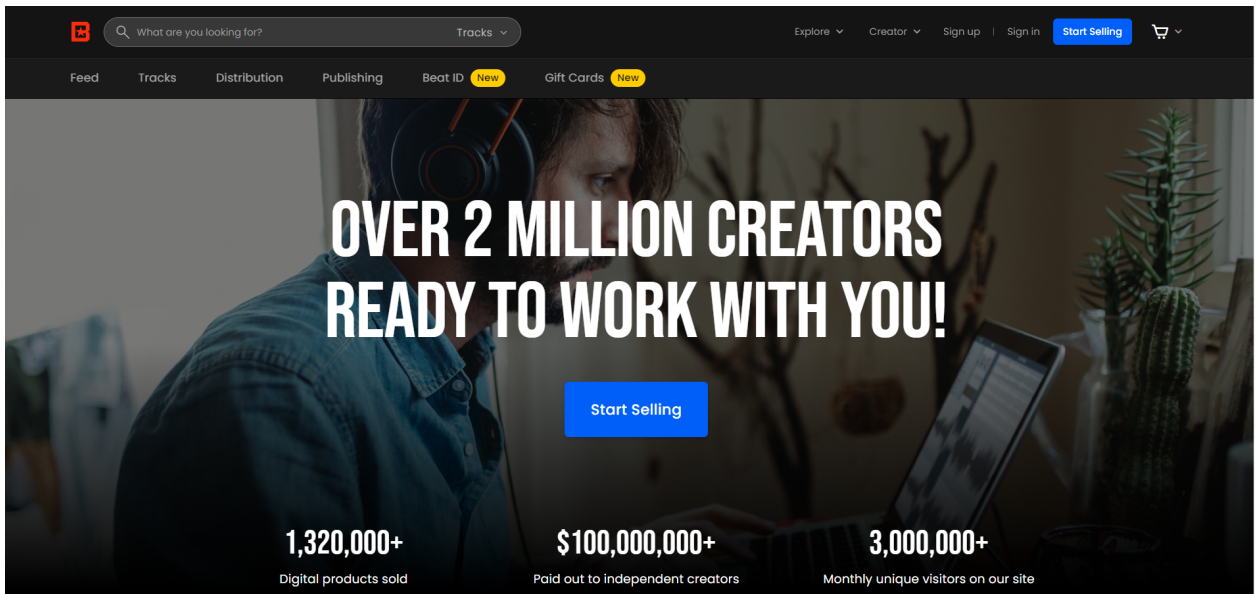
What are you looking for? Tracks

Explore Creator Sign up | Sign in Start Selling

Feed Tracks Distribution Publishing Beat ID New Gift Cards New

OVER 2 MILLION CREATORS READY TO WORK WITH YOU!

Start Selling

1,320,000+
Digital products sold

$100,000,000+
Paid out to independent creators

3,000,000+
Monthly unique visitors on our site